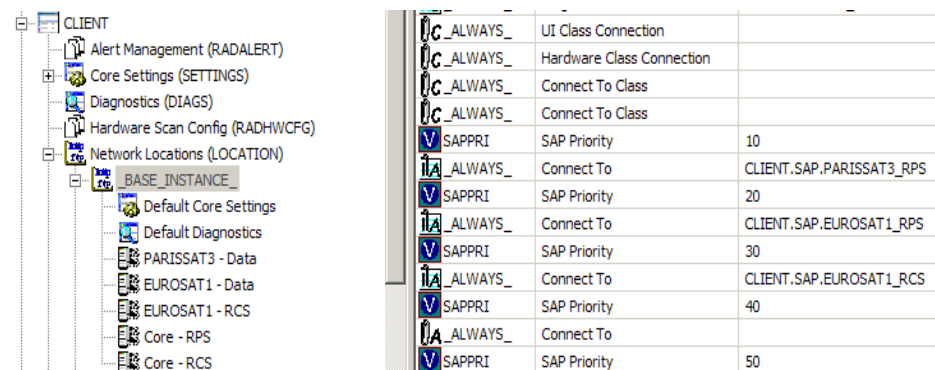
CLIENT
Alert Management (RADALERT)
Core Settings (SETTINGS)
Diagnostics (DIAGS)
Hardware Scan Config (RADHWCFG)
Network Locations (LOCATION)
_BASE_INSTANCE_
Default Core Settings
Default Diagnostics
PARISSAT3 - Data
EUROSAT1 - Data
EUROSAT1 - RCS
Core - RPS
Core - RCS

| | | |
|---|---|---|
| C _ALWAYS_ | UI Class Connection | |
| C _ALWAYS_ | Hardware Class Connection | |
| C _ALWAYS_ | Connect To Class | |
| C _ALWAYS_ | Connect To Class | |
| V SAPPRI | SAP Priority | 10 |
| A _ALWAYS_ | Connect To | CLIENT.SAP.PARISSAT3_RPS |
| V SAPPRI | SAP Priority | 20 |
| A _ALWAYS_ | Connect To | CLIENT.SAP.EUROSAT1_RPS |
| V SAPPRI | SAP Priority | 30 |
| A _ALWAYS_ | Connect To | CLIENT.SAP.EUROSAT1_RCS |
| V SAPPRI | SAP Priority | 40 |
| A _ALWAYS_ | Connect To | |
| V SAPPRI | SAP Priority | 50 |